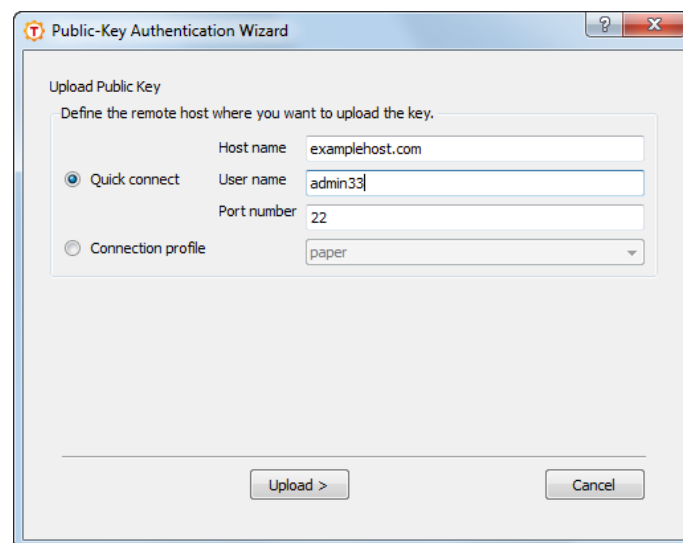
Public-Key Authentication Wizard

?

X

Upload Public Key

Define the remote host where you want to upload the key.

Host name
examplehost.com

Quick connect

User name
admin33

Port number
22

Connection profile
paper

Upload >

Cancel